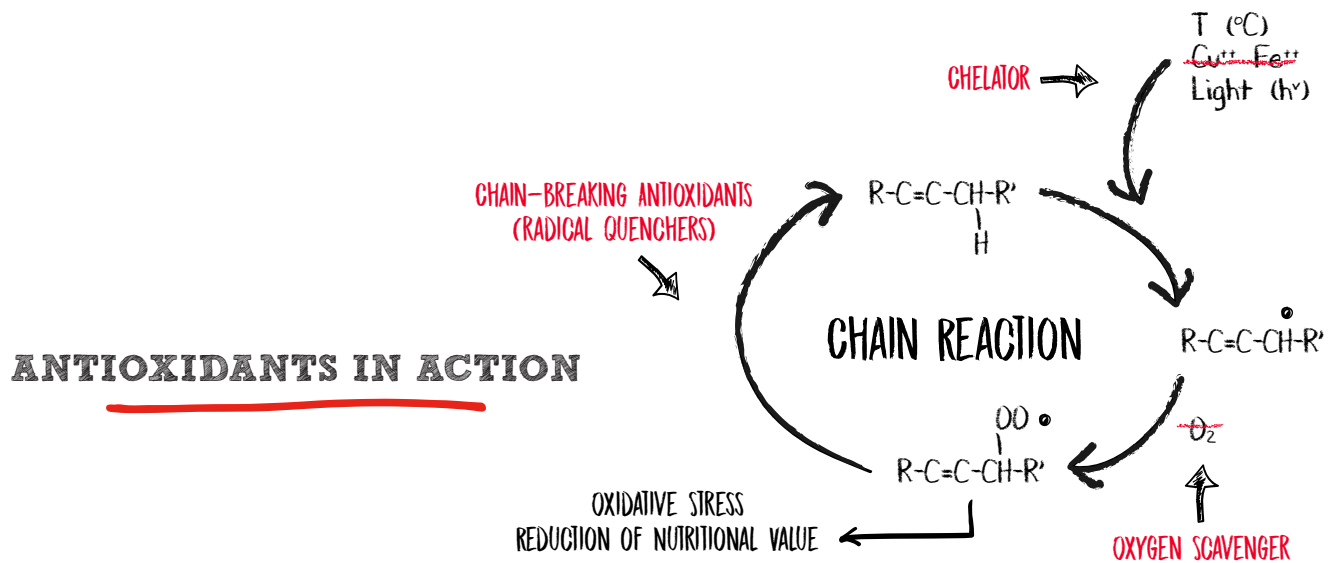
ANTIOXIDANTS IN ACTION

T (°C)
$Cu^{++}$ $Fe^{++}$
Light (hν)

CHELATOR

CHAIN-BREAKING ANTIOXIDANTS
(RADICAL QUENCHERS)

R-C=C-CH-R'
H

CHAIN REACTION

R-C=C-CH-R'

$O_2$

OXYGEN SCAVENGER

OO
R-C=C-CH-R'

OXIDATIVE STRESS
REDUCTION OF NUTRITIONAL VALUE